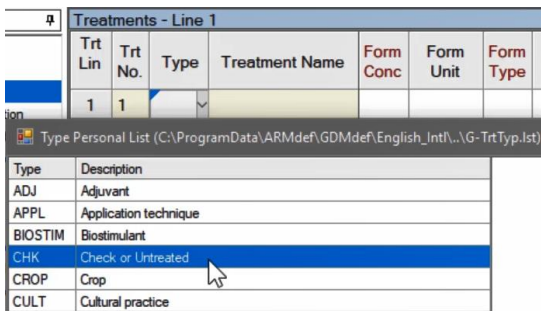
Treatments - Line 1

| Trt Lin | Trt No. | Type | Treatment Name | Form Conc | Form Unit | Form Type |
|---|---|---|---|---|---|---|
| 1 | 1 | | | | | |

Type Personal List (C:\ProgramData\ARMdef\GDMdef\English_Intl\..\G-TrtTyp.lst)

| Type | Description |
|---|---|
| ADJ | Adjuvant |
| APPL | Application technique |
| BIOSTIM | Biostimulant |
| CHK | Check or Untreated |
| CROP | Crop |
| CULT | Cultural practice |